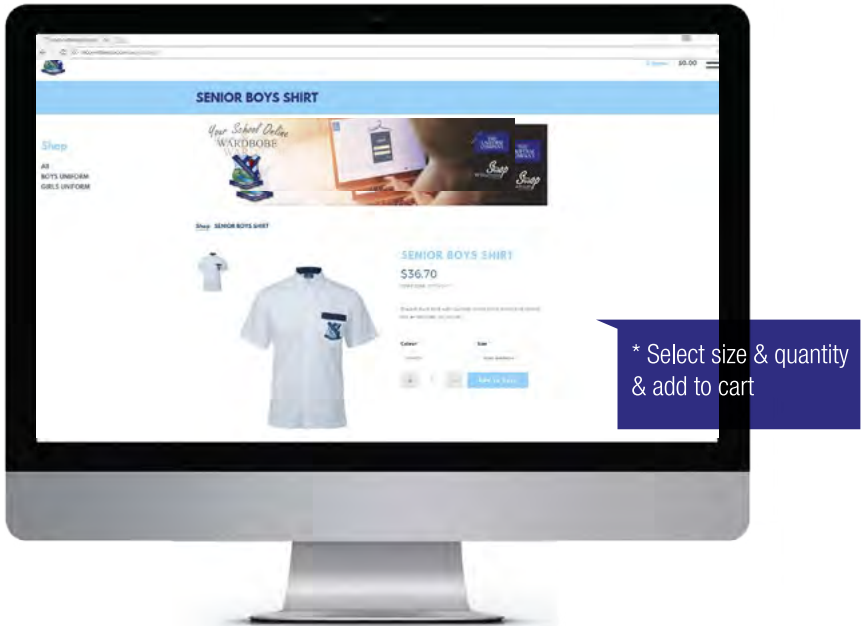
$0.00

SENIOR BOYS SHIRT

Shop

All
BOYS UNIFORM
GIRLS UNIFORM

Your School Online WARDROBE

Shop

Shop

Shop SENIOR BOYS SHIRT

SENIOR BOYS SHIRT

$36.70

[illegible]

Colour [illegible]

Size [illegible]

1

Add to basket

* Select size & quantity & add to cart